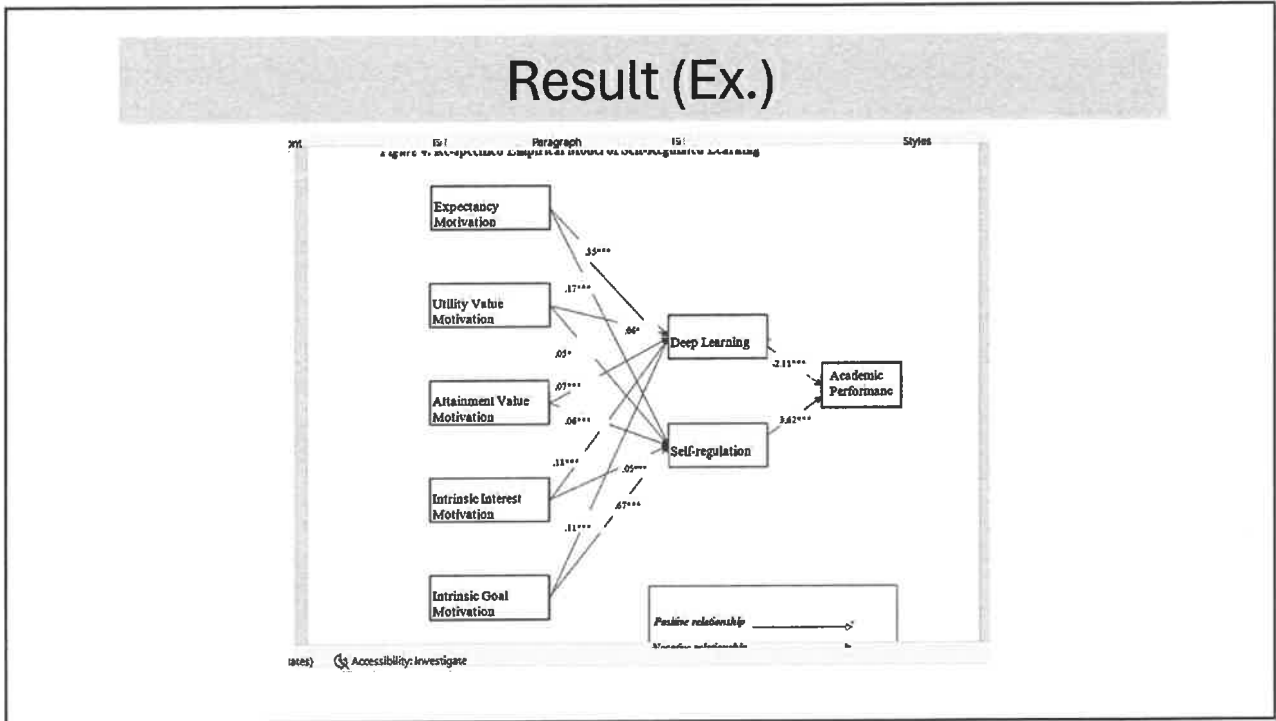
Result (Ex.)

ont Paragraph Styles

Figure 4. Re-specified Empirical Model of Self-Regulated Learning

Expectancy Motivation

Utility Value Motivation

Attainment Value Motivation

Intrinsic Interest Motivation

Intrinsic Goal Motivation

.35***

.17***

.04*

.05*

.07***

.06***

.11***

.05***

.67***

.11***

Deep Learning

Self-regulation

-2.11***

3.42***

Academic Performanc

Positive relationship

Negative relationship

tates) Accessibility: Investigate